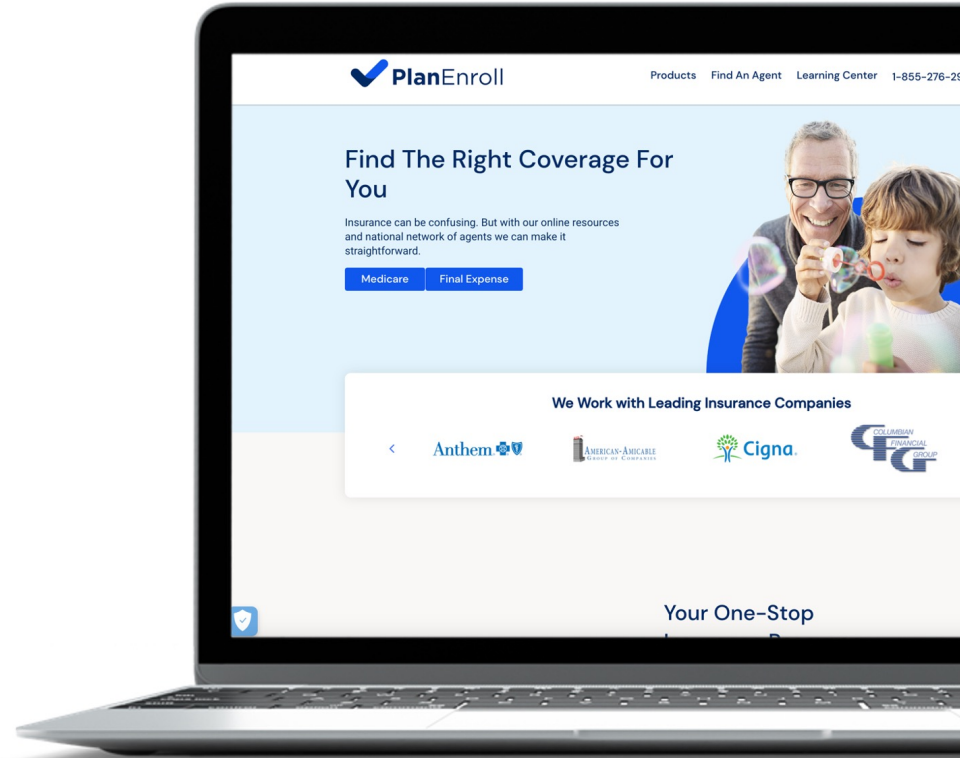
PlanEnroll

Products Find An Agent Learning Center 1-855-276-2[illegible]

Find The Right Coverage For You

Insurance can be confusing. But with our online resources and national network of agents we can make it straightforward.

Medicare Final Expense

We Work with Leading Insurance Companies

<

Anthem

AMERICAN-AMICABLE GROUP OF COMPANIES

Cigna

CFG COLUMBIAN FINANCIAL GROUP

Your One-Stop

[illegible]